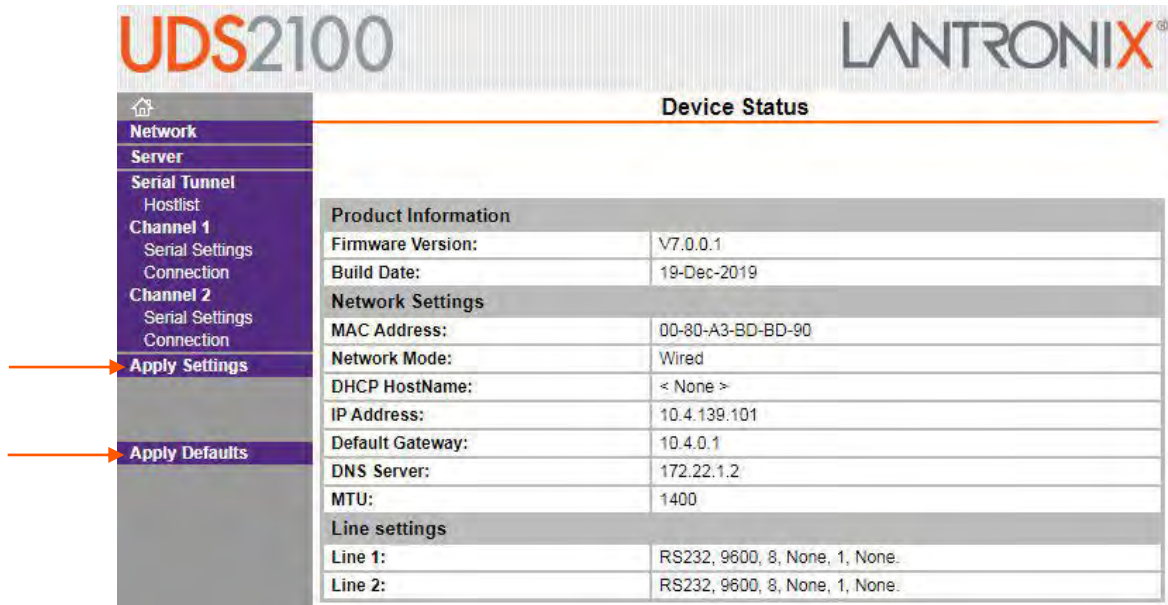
UDS2100

LANTRONIX®

Network
Server
Serial Tunnel
Hostlist
Channel 1
Serial Settings
Connection
Channel 2
Serial Settings
Connection
Apply Settings

Apply Defaults

Device Status

| Product Information | |
|---|---|
| Firmware Version: | V7.0.0.1 |
| Build Date: | 19-Dec-2019 |
| **Network Settings** | |
| MAC Address: | 00-80-A3-BD-BD-90 |
| Network Mode: | Wired |
| DHCP HostName: | < None > |
| IP Address: | 10.4.139.101 |
| Default Gateway: | 10.4.0.1 |
| DNS Server: | 172.22.1.2 |
| MTU: | 1400 |
| **Line settings** | |
| Line 1: | RS232, 9600, 8, None, 1, None. |
| Line 2: | RS232, 9600, 8, None, 1, None. |